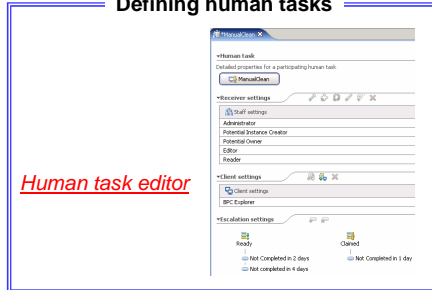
Defining human tasks

Human task editor

*ManualClean

▾Human task

Detailed properties for a participating human task

ManualClean

▾Receiver settings

Staff settings

Administrator

Potential Instance Creator

Potential Owner

Editor

Reader

▾Client settings

Client settings

BPC Explorer

▾Escalation settings

Ready

Claimed

Not Completed in 2 days

Not completed in 4 days

Not Completed in 1 day